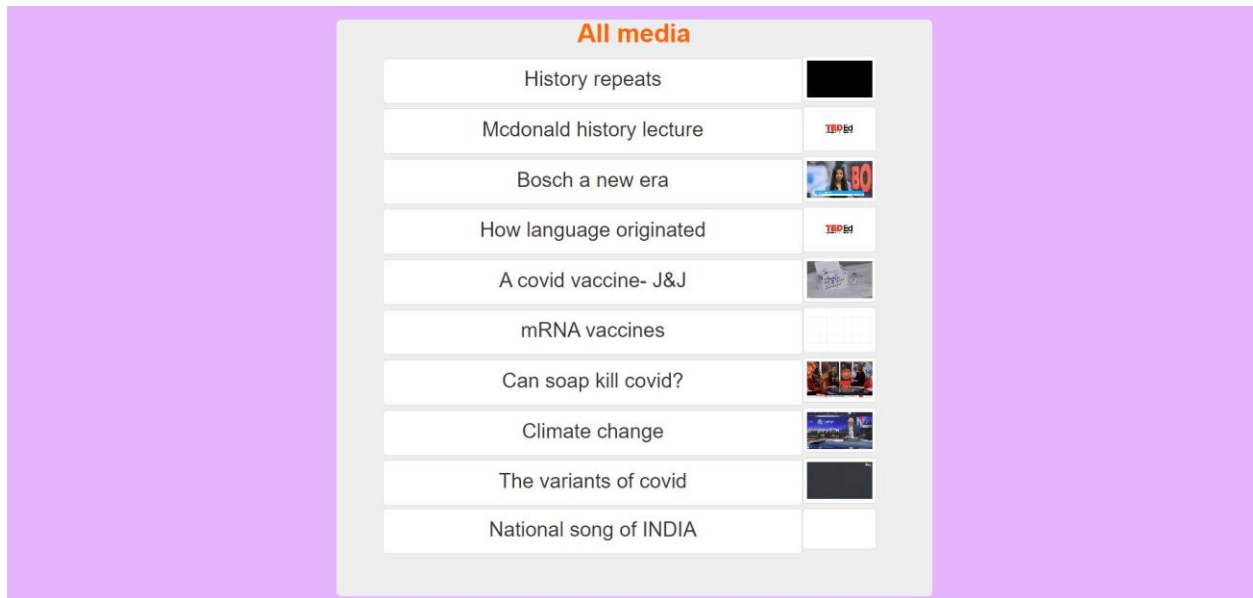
All media

History repeats

Mcdonald history lecture

TED Ed

Bosch a new era

How language originated

TED Ed

A covid vaccine- J&J

mRNA vaccines

Can soap kill covid?

Climate change

The variants of covid

National song of INDIA